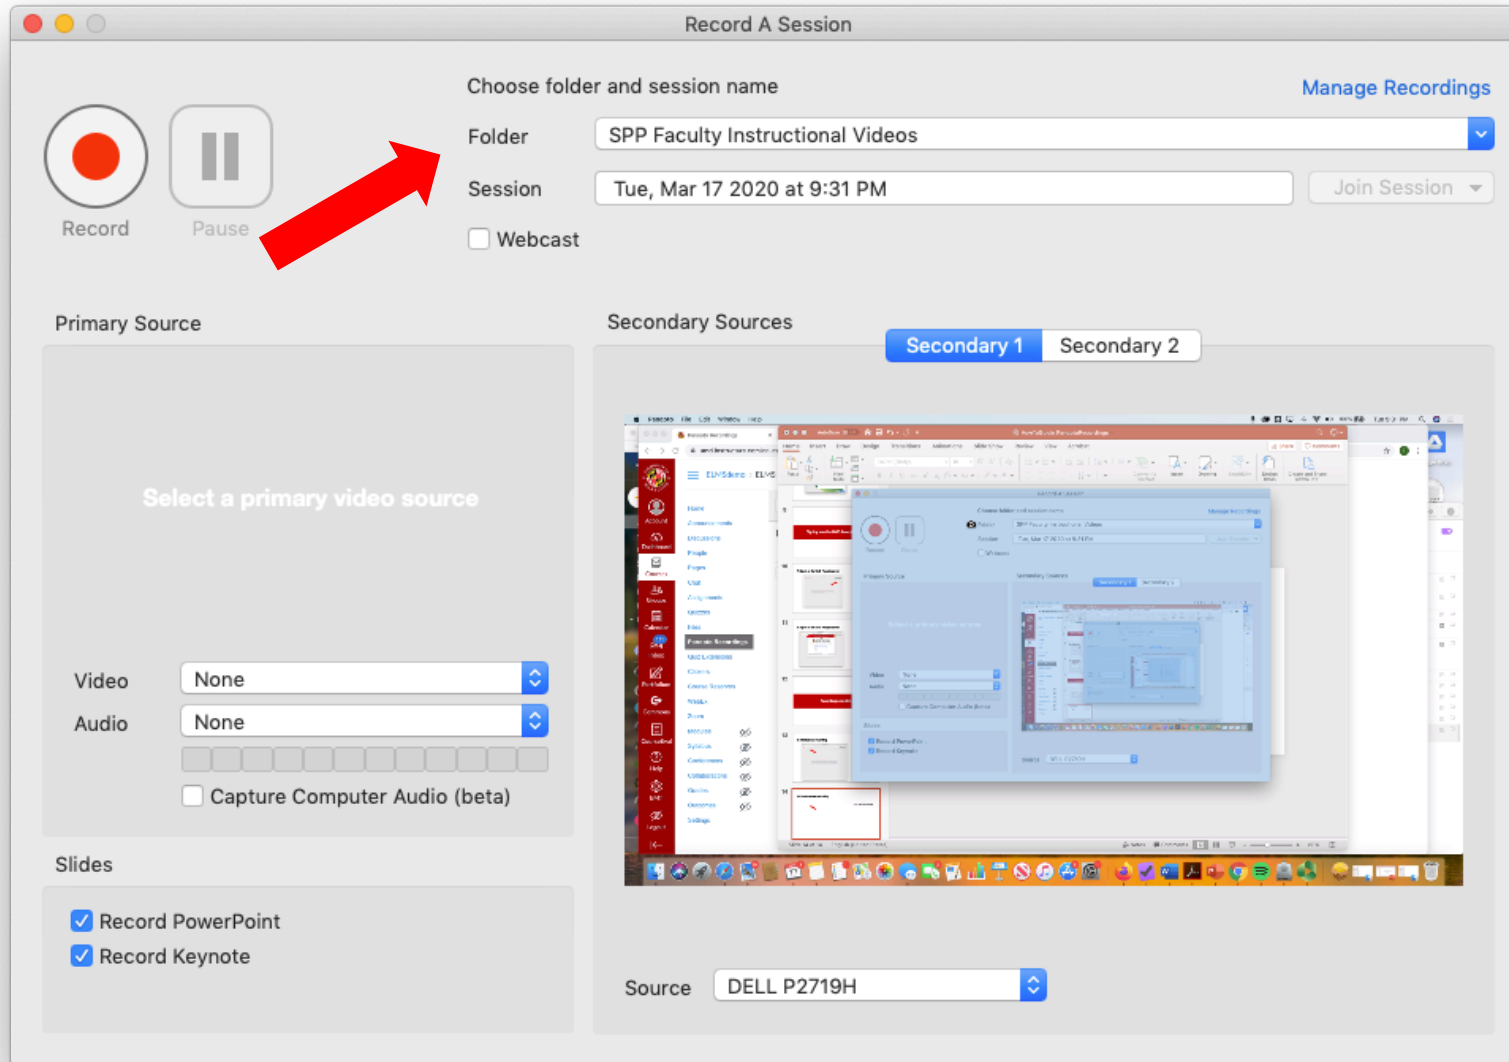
Record A Session

Record

Pause

Choose folder and session name

Manage Recordings

Folder

SPP Faculty Instructional Videos

Session

Tue, Mar 17 2020 at 9:31 PM

Join Session

Webcast

Primary Source

Select a primary video source

Video

None

Audio

None

Capture Computer Audio (beta)

Slides

Record PowerPoint

Record Keynote

Secondary Sources

Secondary 1

Secondary 2

Source

DELL P2719H